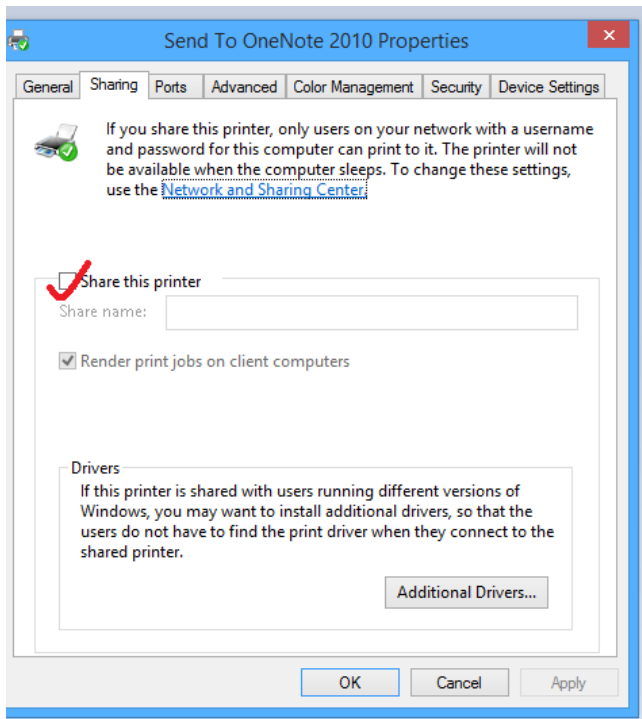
Send To OneNote 2010 Properties

General | Sharing | Ports | Advanced | Color Management | Security | Device Settings

If you share this printer, only users on your network with a username and password for this computer can print to it. The printer will not be available when the computer sleeps. To change these settings, use the Network and Sharing Center.

Share this printer

Share name:

Render print jobs on client computers

Drivers

If this printer is shared with users running different versions of Windows, you may want to install additional drivers, so that the users do not have to find the print driver when they connect to the shared printer.

Additional Drivers...

OK Cancel Apply